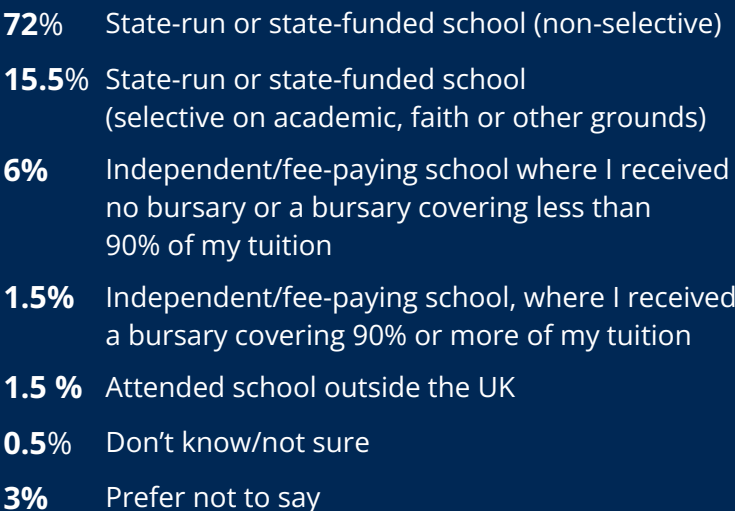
72% State-run or state-funded school (non-selective)

15.5% State-run or state-funded school (selective on academic, faith or other grounds)

6% Independent/fee-paying school where I received no bursary or a bursary covering less than 90% of my tuition

1.5% Independent/fee-paying school, where I received a bursary covering 90% or more of my tuition

1.5 % Attended school outside the UK

0.5% Don't know/not sure

3% Prefer not to say